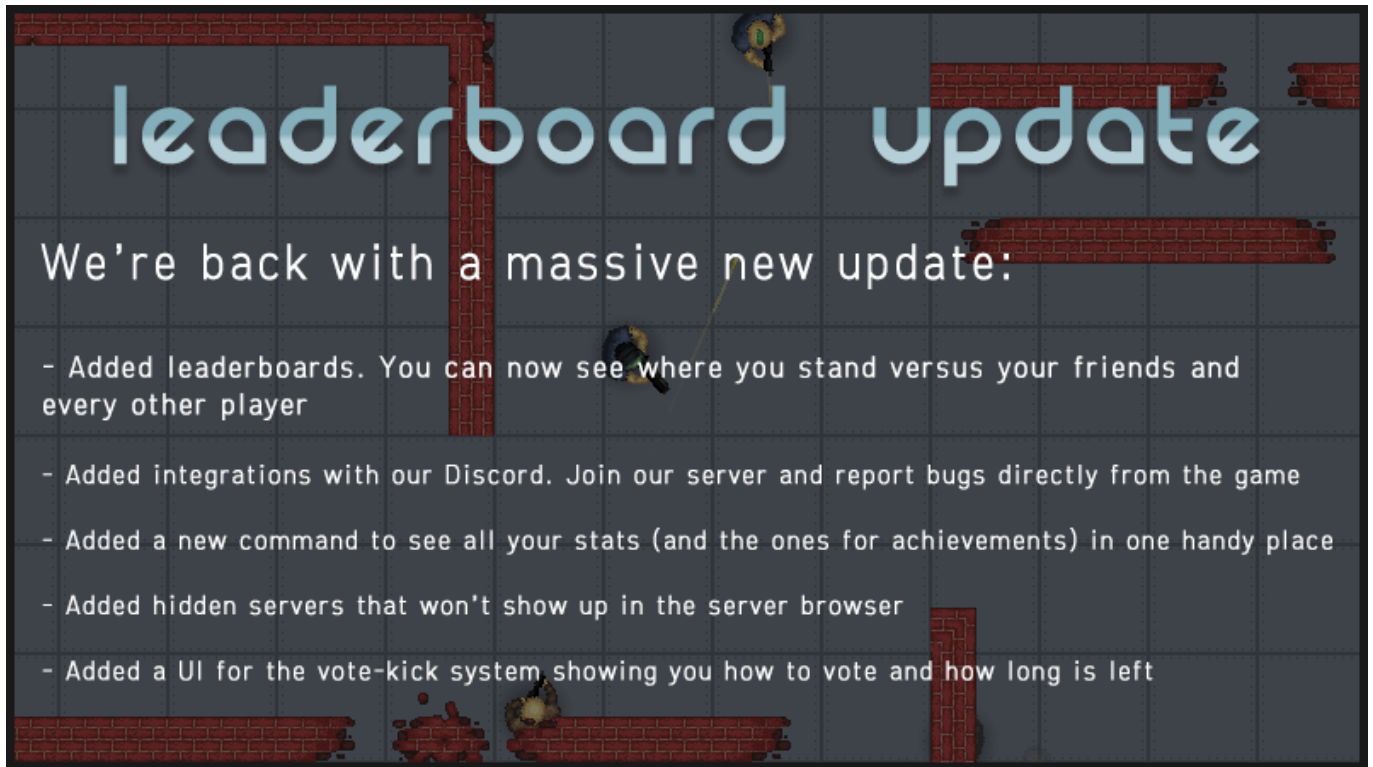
leaderboard update

We're back with a massive new update:

- Added leaderboards. You can now see where you stand versus your friends and every other player

- Added integrations with our Discord. Join our server and report bugs directly from the game

- Added a new command to see all your stats (and the ones for achievements) in one handy place

- Added hidden servers that won't show up in the server browser

- Added a UI for the vote-kick system showing you how to vote and how long is left